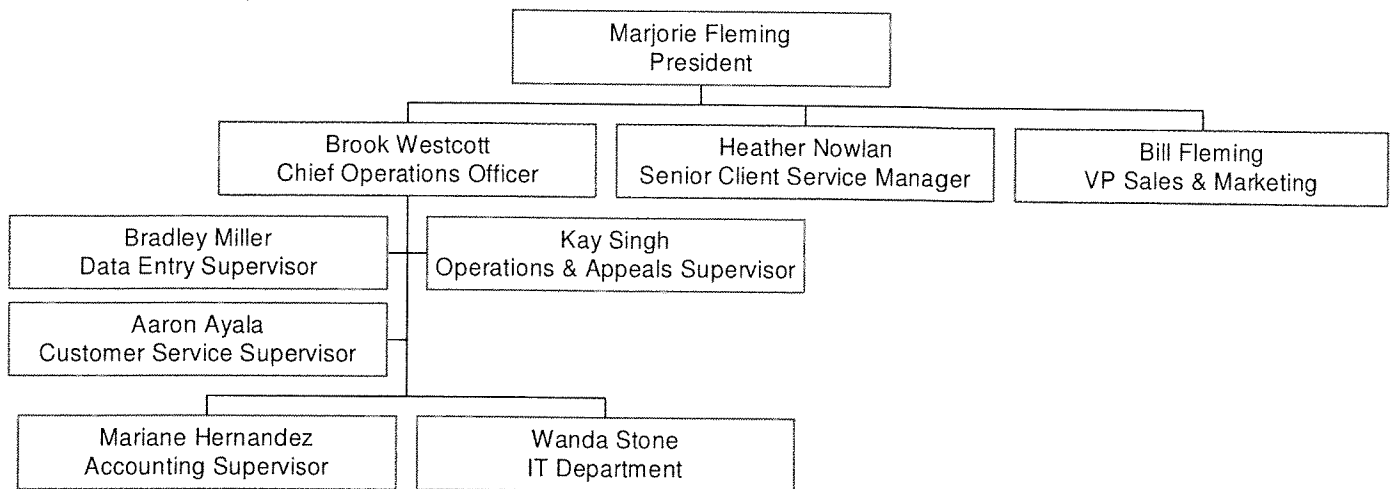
Marjorie Fleming
President

Brook Westcott
Chief Operations Officer

Heather Nowlan
Senior Client Service Manager

Bill Fleming
VP Sales & Marketing

Bradley Miller
Data Entry Supervisor

Kay Singh
Operations & Appeals Supervisor

Aaron Ayala
Customer Service Supervisor

Mariane Hernandez
Accounting Supervisor

Wanda Stone
IT Department